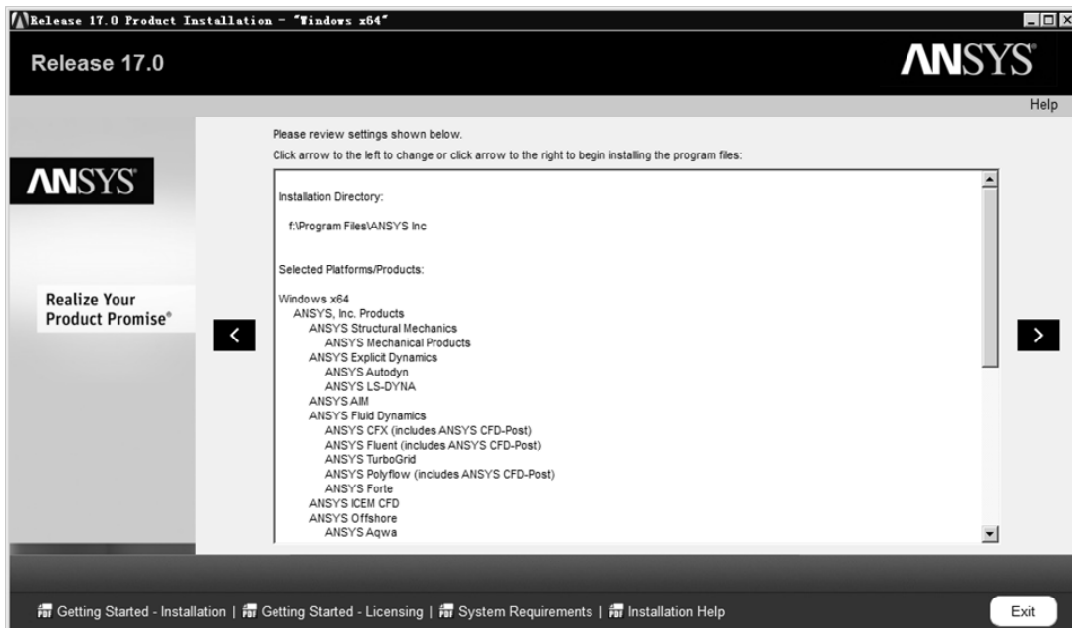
Release 17.0 Product Installation - "Windows x64"

Release 17.0

ANSYS

Help

ANSYS

Realize Your Product Promise®

Please review settings shown below.

Click arrow to the left to change or click arrow to the right to begin installing the program files:

Installation Directory:

f:\Program Files\ANSYS Inc

Selected Platforms/Products:

Windows x64
ANSYS, Inc. Products
ANSYS Structural Mechanics
ANSYS Mechanical Products
ANSYS Explicit Dynamics
ANSYS Autodyn
ANSYS LS-DYNA
ANSYS AIM
ANSYS Fluid Dynamics
ANSYS CFX (includes ANSYS CFD-Post)
ANSYS Fluent (includes ANSYS CFD-Post)
ANSYS TurboGrid
ANSYS Polyflow (includes ANSYS CFD-Post)
ANSYS Forte
ANSYS ICEM CFD
ANSYS Offshore
ANSYS Aqwa

Getting Started - Installation | Getting Started - Licensing | System Requirements | Installation Help

Exit